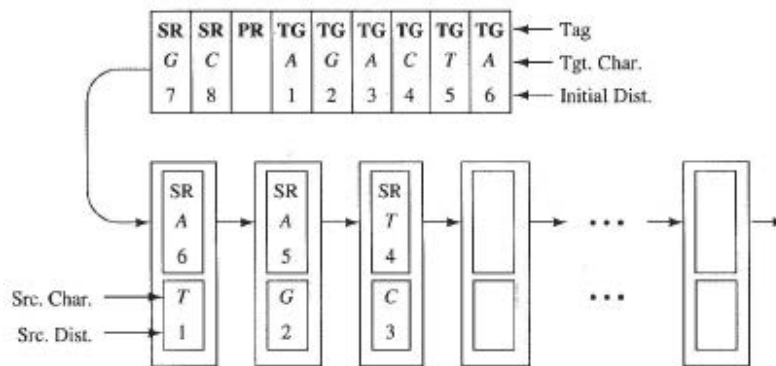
| SR | SR | PR | TG | TG | TG | TG | TG | TG |
|---|---|---|---|---|---|---|---|---|
| G | C |  | A | G | A | C | T | A |
| 7 | 8 |  | 1 | 2 | 3 | 4 | 5 | 6 |

Tag
Tgt. Char.
Initial Dist.

SR
A
6
T
1

SR
A
5
G
2

SR
T
4
C
3

...
...

Src. Char.
Src. Dist.